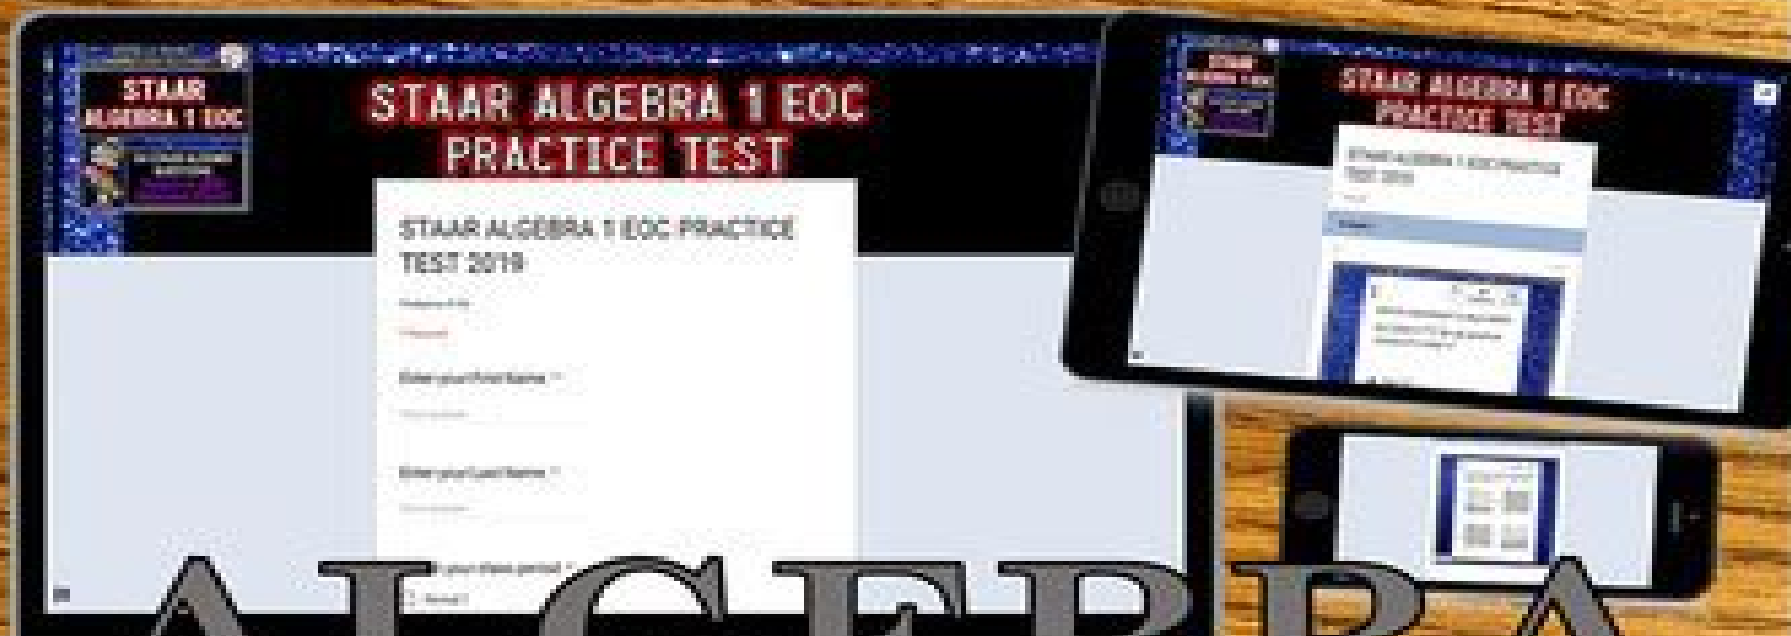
STAAR ALGEBRA 1 EOC

STAAR ALGEBRA 1 EOC PRACTICE TEST

STAAR ALGEBRA 1 EOC PRACTICE TEST 2019

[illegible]

* Required

Enter your First Name *

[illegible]

Enter your Last Name *

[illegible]

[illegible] your class period *

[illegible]

STAAR ALGEBRA 1 EOC

STAAR ALGEBRA 1 EOC PRACTICE TEST

STAAR ALGEBRA 1 EOC PRACTICE TEST 2019

ALGEBRA